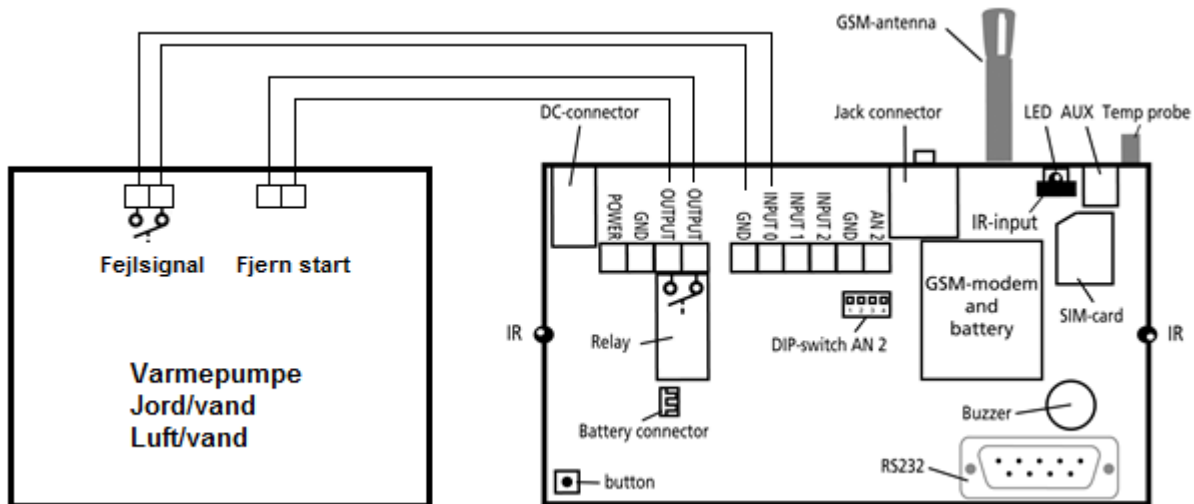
GSM-antenna

DC-connector

Jack connector

LED AUX Temp probe

POWER
GND
OUTPUT
OUTPUT
GND
INPUT 0
INPUT 1
INPUT 2
GND
AN 2

IR-input

Fejlsignal Fjern start

GSM-modem and battery

SIM-card

IR

IR

Relay

DIP-switch AN 2

Varmepumpe
Jord/vand
Luft/vand

Buzzer

Battery connector

RS232

button